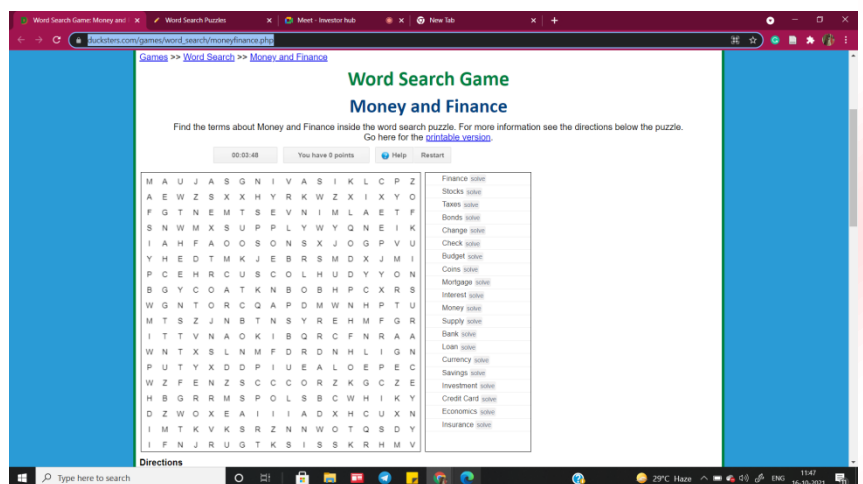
Word Search Game: Money and | Word Search Puzzles | Meet - Investor hub | New Tab

ducksters.com/games/word_search/moneyfinance.php

Games >> Word Search >> Money and Finance

Word Search Game

Money and Finance

Find the terms about Money and Finance inside the word search puzzle. For more information see the directions below the puzzle. Go here for the printable version.

00:03:48 You have 0 points Help Restart

| | | | | | | | | | | | | | | | | |
|---|---|---|---|---|---|---|---|---|---|---|---|---|---|---|---|---|
| M | A | U | J | A | S | G | N | I | V | A | S | I | K | L | C | P | Z |
| A | E | W | Z | S | X | X | H | Y | R | K | W | Z | X | I | X | Y | O |
| F | G | T | N | E | M | T | S | E | V | N | I | M | L | A | E | T | F |
| S | N | W | M | X | S | U | P | P | L | Y | W | Y | Q | N | E | I | K |
| I | A | H | F | A | O | O | S | O | N | S | X | J | O | G | P | V | U |
| Y | H | E | D | T | M | K | J | E | B | R | S | M | D | X | J | M | I |
| P | C | E | H | R | C | U | S | C | O | L | H | U | D | Y | Y | O | N |
| B | G | Y | C | O | A | T | K | N | B | O | B | H | P | C | X | R | S |
| W | G | N | T | O | R | C | Q | A | P | D | M | W | N | H | P | T | U |
| M | T | S | Z | J | N | B | T | N | S | Y | R | E | H | M | F | G | R |
| I | T | T | V | N | A | O | K | I | B | Q | R | C | F | N | R | A | A |
| W | N | T | X | S | L | N | M | F | D | R | D | N | H | L | I | G | N |
| P | U | T | Y | X | D | D | P | I | U | E | A | L | O | E | P | E | C |
| W | Z | F | E | N | Z | S | C | C | C | O | R | Z | K | G | C | Z | E |
| H | B | G | R | R | M | S | P | O | L | S | B | C | W | H | I | K | Y |
| D | Z | W | O | X | E | A | I | I | I | A | D | X | H | C | U | X | N |
| I | M | T | K | V | K | S | R | Z | N | N | W | O | T | Q | S | D | Y |
| I | F | N | J | R | U | G | T | K | S | I | S | S | K | R | H | M | V |

Finance solve
Stocks solve
Taxes solve
Bonds solve
Change solve
Check solve
Budget solve
Coins solve
Mortgage solve
Interest solve
Money solve
Supply solve
Bank solve
Loan solve
Currency solve
Savings solve
Investment solve
Credit Card solve
Economics solve
Insurance solve

Directions

Type here to search

29°C Haze ENG 11:47 16-10-2021